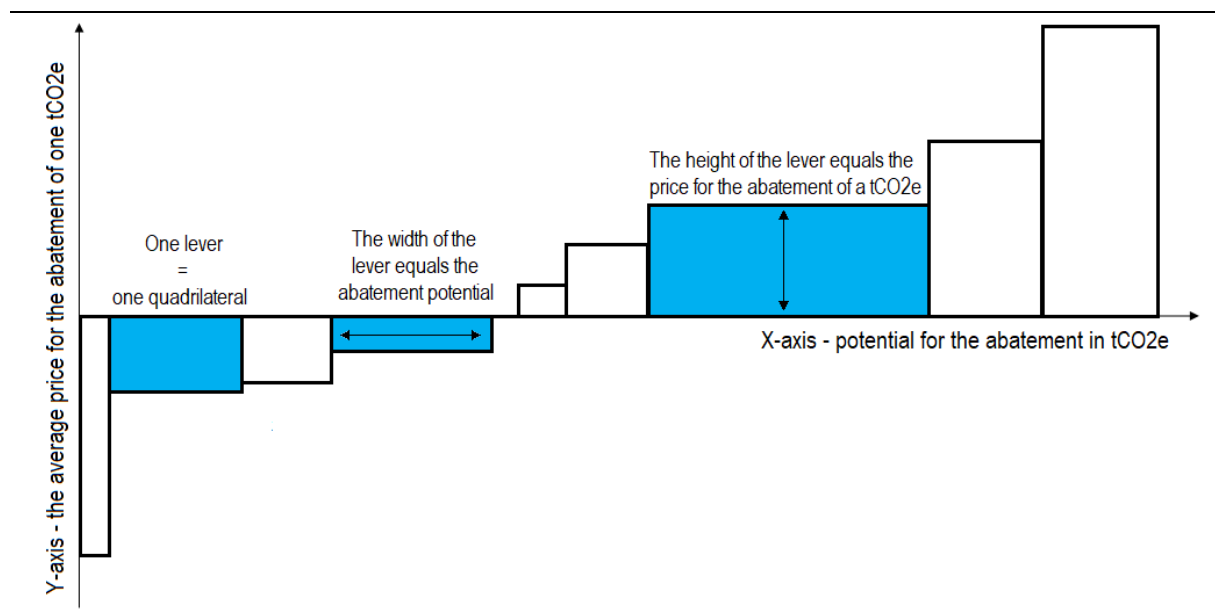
Y-axis - the average price for the abatement of one tCO2e

One lever
=
one quadrilateral

The width of the lever equals the abatement potential

The height of the lever equals the price for the abatement of a tCO2e

X-axis - potential for the abatement in tCO2e